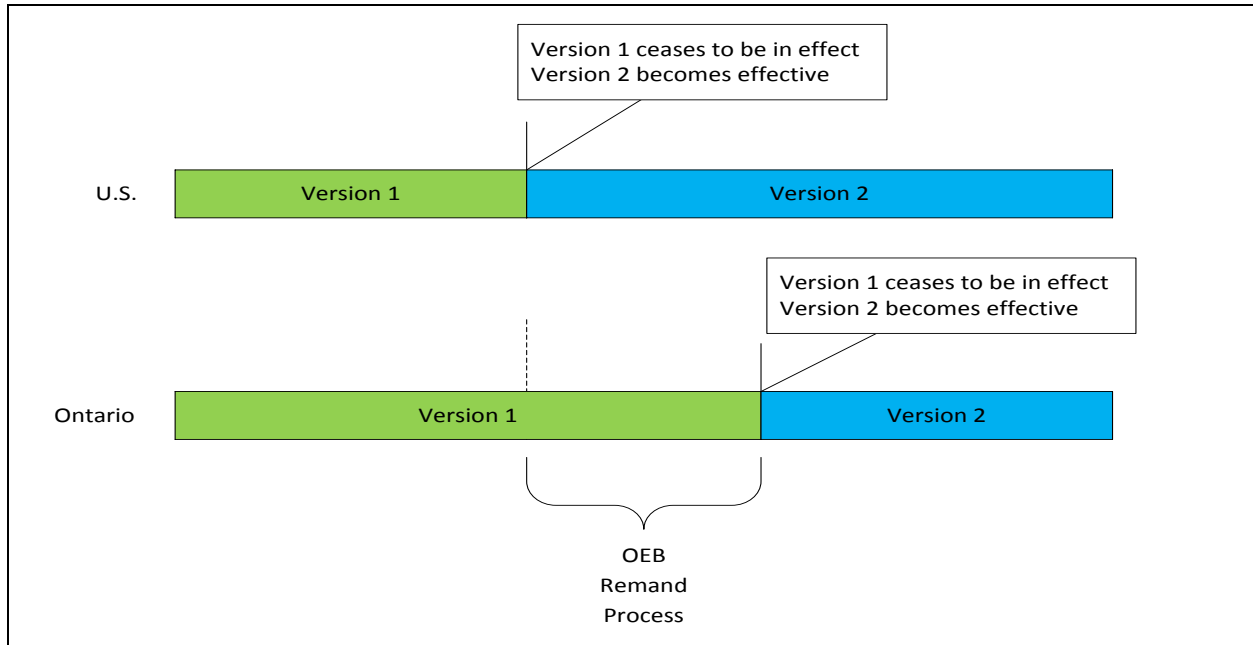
Version 1 ceases to be in effect
Version 2 becomes effective

U.S.

Version 1

Version 2

Version 1 ceases to be in effect
Version 2 becomes effective

Ontario

Version 1

Version 2

OEB
Remand
Process